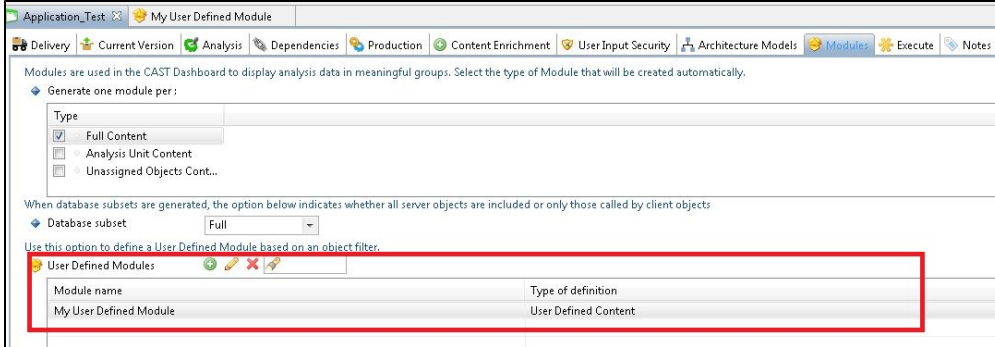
Application_Test ☒ My User Defined Module

Delivery | Current Version | Analysis | Dependencies | Production | Content Enrichment | User Input Security | Architecture Models | Modules | Execute | Notes

Modules are used in the CAST Dashboard to display analysis data in meaningful groups. Select the type of Module that will be created automatically.

Generate one module per :

| Type |
|---|
| Full Content |
| Analysis Unit Content |
| Unassigned Objects Cont... |

When database subsets are generated, the option below indicates whether all server objects are included or only those called by client objects

Database subset Full

Use this option to define a User Defined Module based on an object filter.

User Defined Modules

| Module name | Type of definition |
|---|---|
| My User Defined Module | User Defined Content |